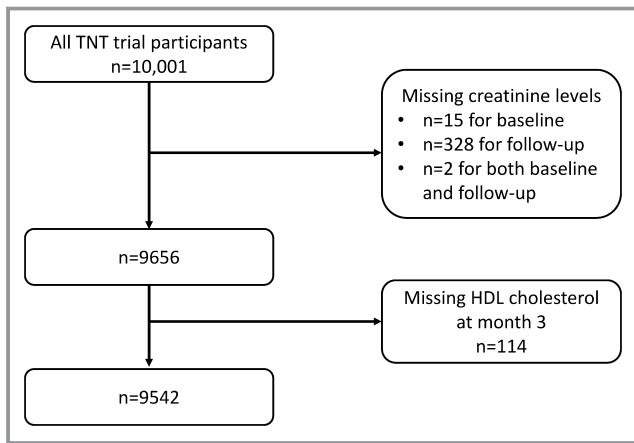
All TNT trial participants
n=10,001

Missing creatinine levels
- n=15 for baseline
- n=328 for follow-up
- n=2 for both baseline and follow-up

n=9656

Missing HDL cholesterol at month 3
n=114

n=9542